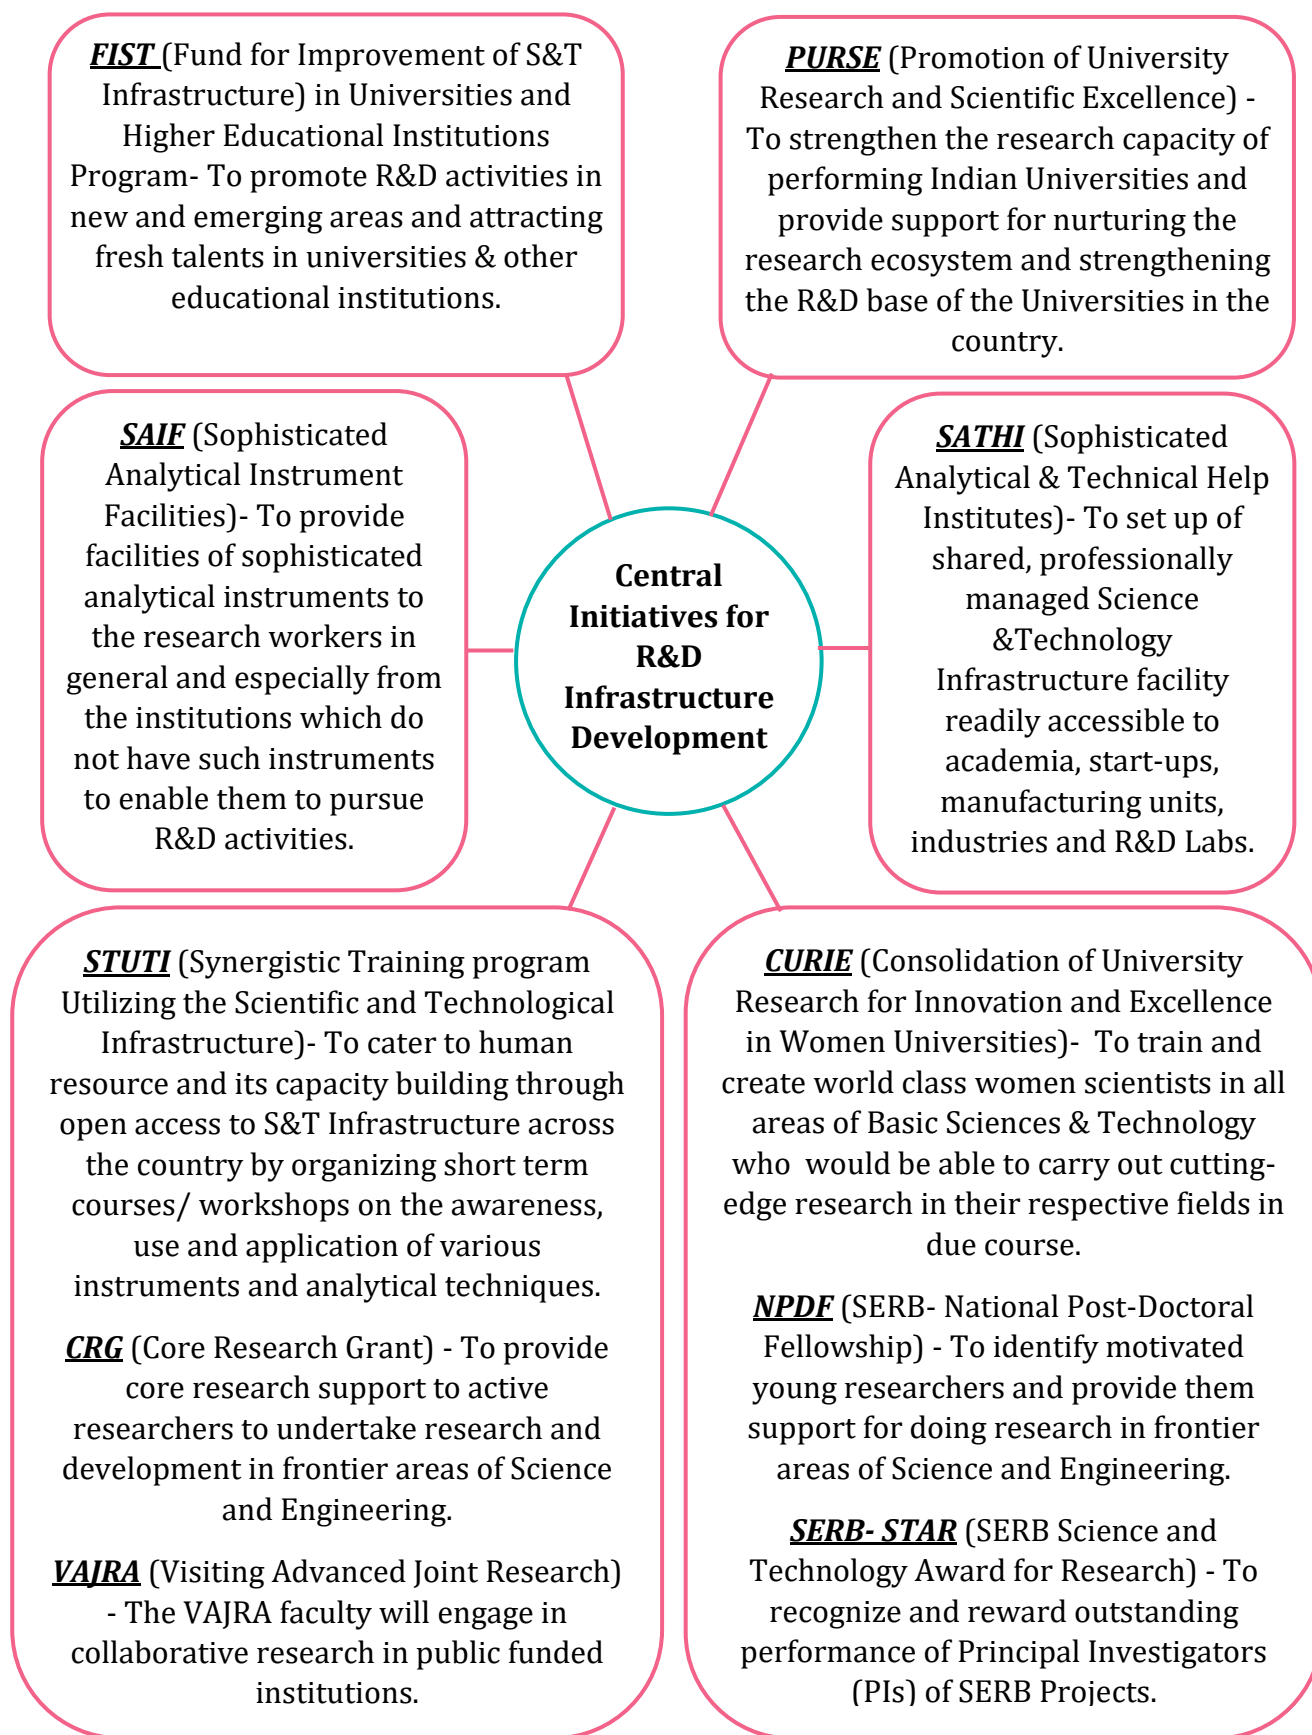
FIST (Fund for Improvement of S&T Infrastructure) in Universities and Higher Educational Institutions Program- To promote R&D activities in new and emerging areas and attracting fresh talents in universities & other educational institutions.

PURSE (Promotion of University Research and Scientific Excellence) - To strengthen the research capacity of performing Indian Universities and provide support for nurturing the research ecosystem and strengthening the R&D base of the Universities in the country.

SAIF (Sophisticated Analytical Instrument Facilities)- To provide facilities of sophisticated analytical instruments to the research workers in general and especially from the institutions which do not have such instruments to enable them to pursue R&D activities.

Central Initiatives for R&D Infrastructure Development

SATHI (Sophisticated Analytical & Technical Help Institutes)- To set up of shared, professionally managed Science &Technology Infrastructure facility readily accessible to academia, start-ups, manufacturing units, industries and R&D Labs.

STUTI (Synergistic Training program Utilizing the Scientific and Technological Infrastructure)- To cater to human resource and its capacity building through open access to S&T Infrastructure across the country by organizing short term courses/ workshops on the awareness, use and application of various instruments and analytical techniques.

CRG (Core Research Grant) - To provide core research support to active researchers to undertake research and development in frontier areas of Science and Engineering.

VAJRA (Visiting Advanced Joint Research) - The VAJRA faculty will engage in collaborative research in public funded institutions.

CURIE (Consolidation of University Research for Innovation and Excellence in Women Universities)- To train and create world class women scientists in all areas of Basic Sciences & Technology who would be able to carry out cutting-edge research in their respective fields in due course.

NPDF (SERB- National Post-Doctoral Fellowship) - To identify motivated young researchers and provide them support for doing research in frontier areas of Science and Engineering.

SERB- STAR (SERB Science and Technology Award for Research) - To recognize and reward outstanding performance of Principal Investigators (PIs) of SERB Projects.